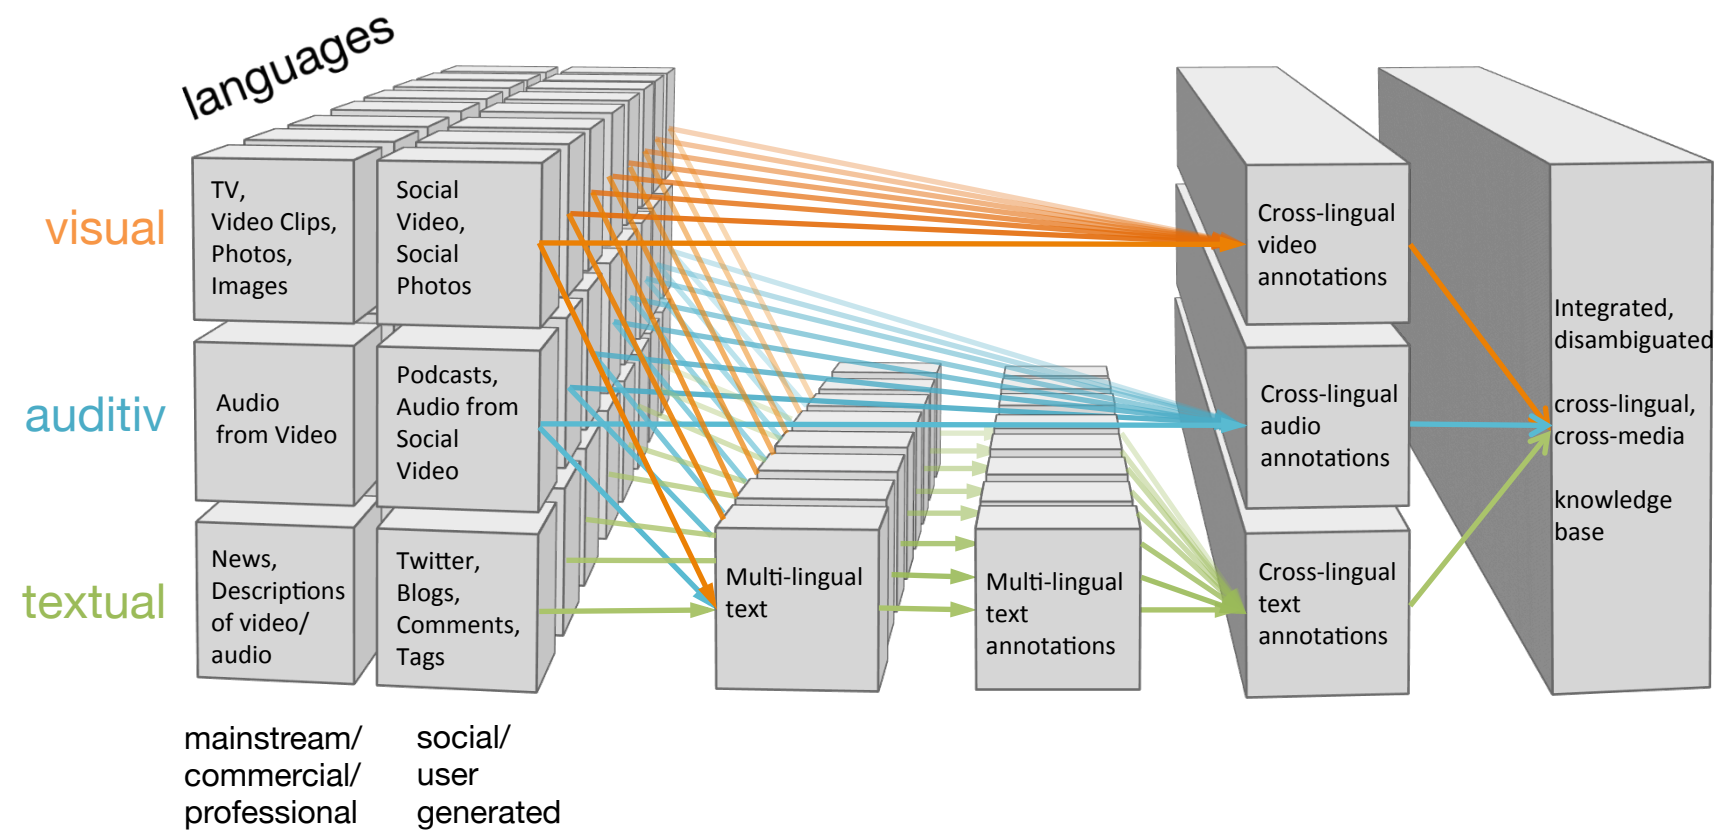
languages

visual

auditiv

textual

TV,
Video Clips,
Photos,
Images

Social
Video,
Social
Photos

Audio
from Video

Podcasts,
Audio from
Social
Video

News,
Descriptions
of video/
audio

Twitter,
Blogs,
Comments,
Tags

Multi-lingual
text

Multi-lingual
text
annotations

Cross-lingual
video
annotations

Cross-lingual
audio
annotations

Cross-lingual
text
annotations

Integrated,
disambiguated

cross-lingual,
cross-media

knowledge
base

mainstream/
commercial/
professional

social/
user
generated